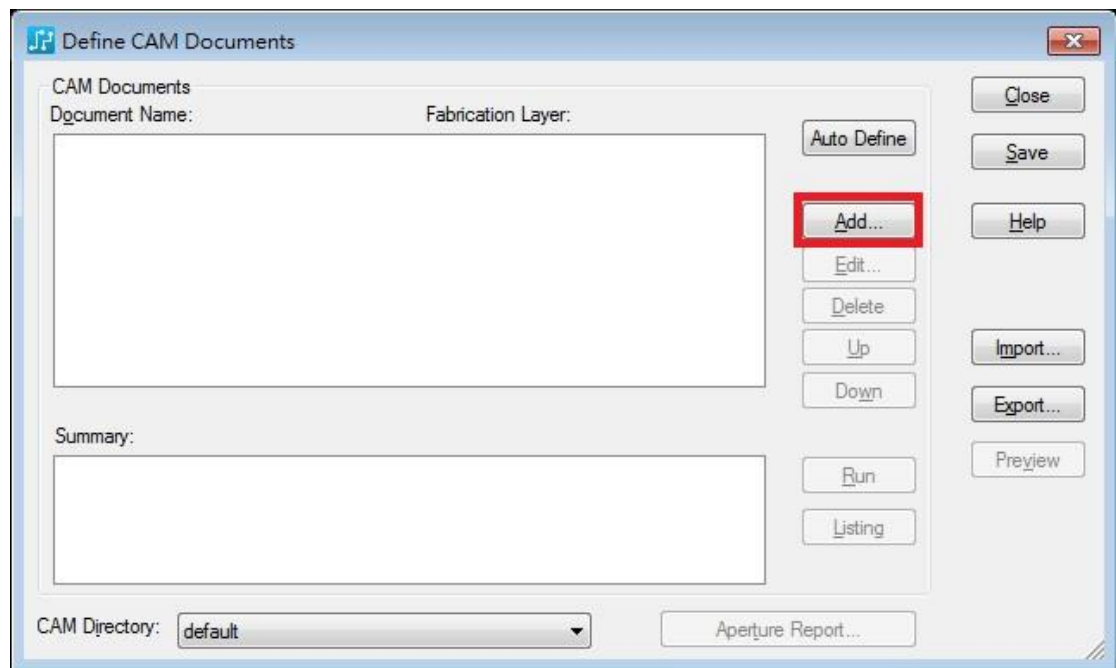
Define CAM Documents

CAM Documents
Document Name:
Fabrication Layer:

Auto Define
Add...
Edit...
Delete
Up
Down

Summary:

Run
Listing

Close
Save
Help
Import...
Export...
Preview

CAM Directory: default

Aperture Report...